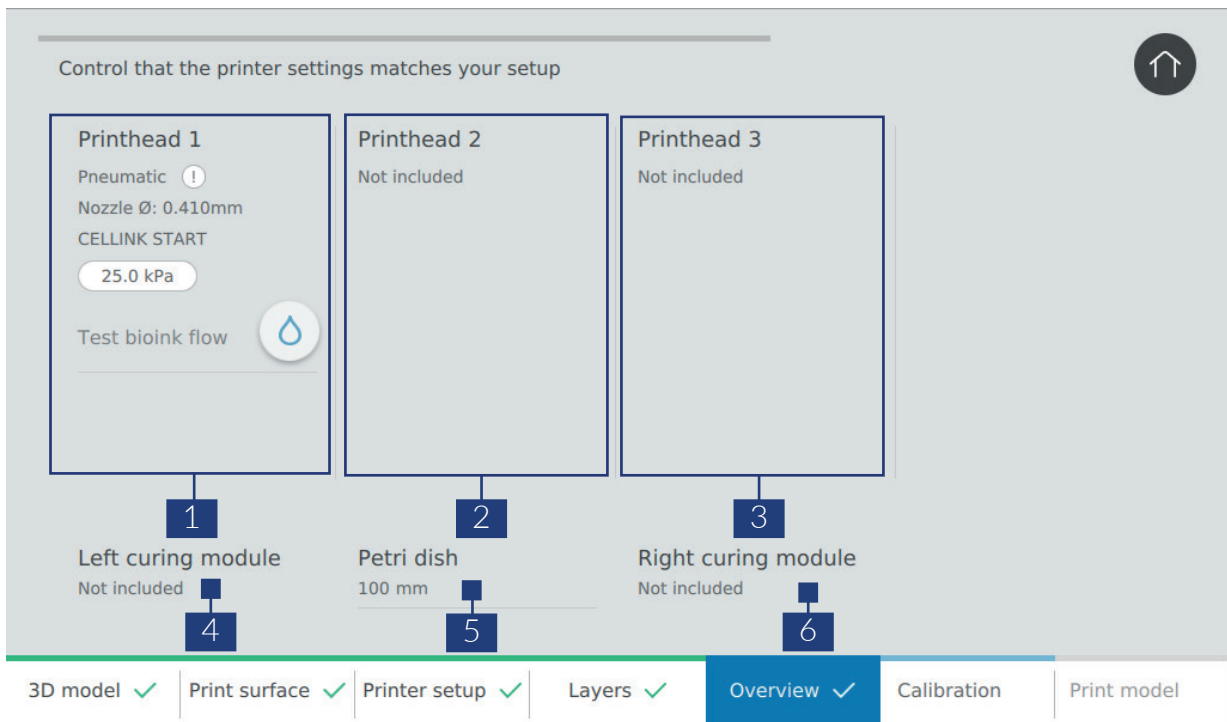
Control that the printer settings matches your setup

Printhead 1
Pneumatic !
Nozzle Ø: 0.410mm
CELLINK START
25.0 kPa
Test bioink flow

Printhead 2
Not included

Printhead 3
Not included

1
2
3

Left curing module
Not included

Petri dish
100 mm

Right curing module
Not included

4
5
6

3D model ✓ | Print surface ✓ | Printer setup ✓ | Layers ✓ | Overview ✓ | Calibration | Print model